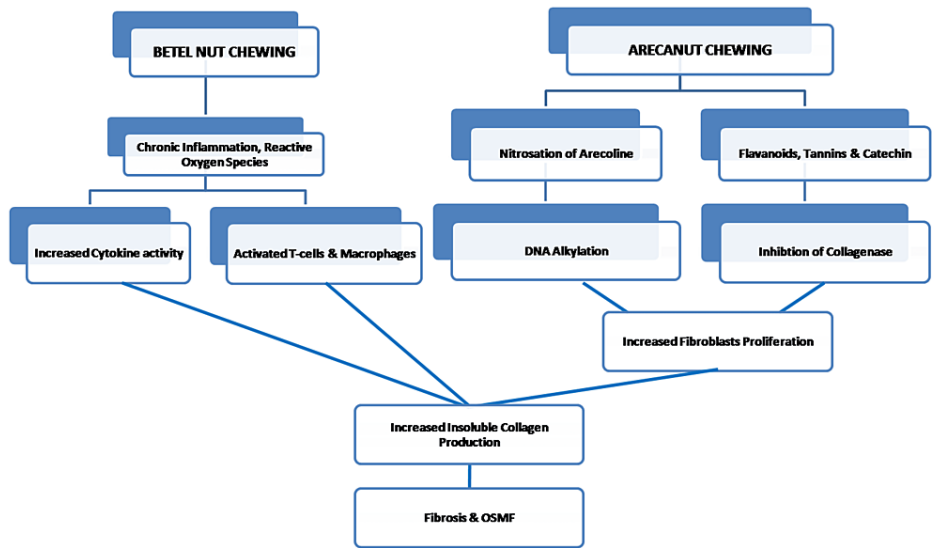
BETEL NUT CHEWING

ARECANUT CHEWING

Chronic Inflammation, Reactive Oxygen Species

Nitrosation of Arecoline

Flavanoids, Tannins & Catechin

Increased Cytokine activity

Activated T-cells & Macrophages

DNA Alkylation

Inhibtion of Collagenase

Increased Fibroblasts Proliferation

Increased Insoluble Collagen Production

Fibrosis & OSMF